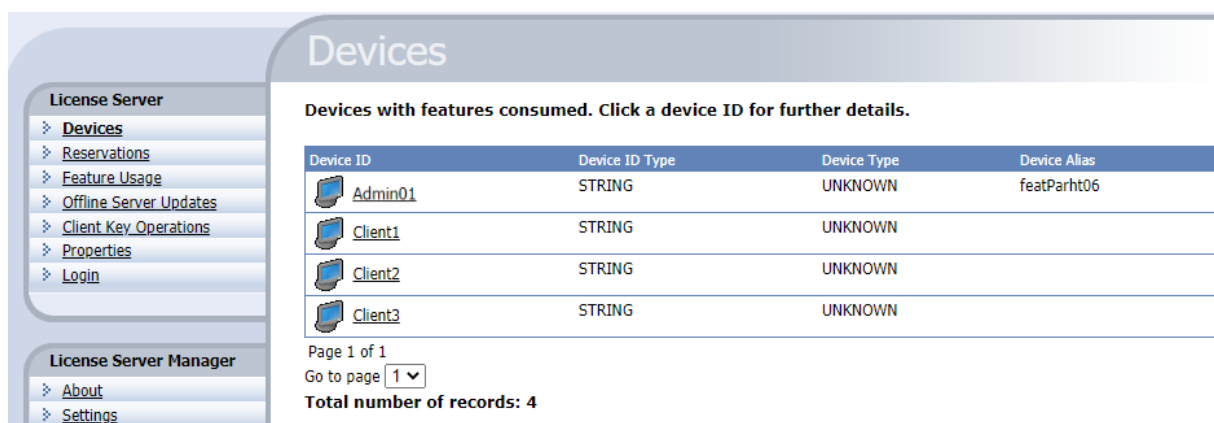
Devices

License Server
Devices
Reservations
Feature Usage
Offline Server Updates
Client Key Operations
Properties
Login

License Server Manager
About
Settings

Devices with features consumed. Click a device ID for further details.

| Device ID | Device ID Type | Device Type | Device Alias |
|---|---|---|---|
| Admin01 | STRING | UNKNOWN | featParht06 |
| Client1 | STRING | UNKNOWN | |
| Client2 | STRING | UNKNOWN | |
| Client3 | STRING | UNKNOWN | |

Page 1 of 1
Go to page 1
Total number of records: 4